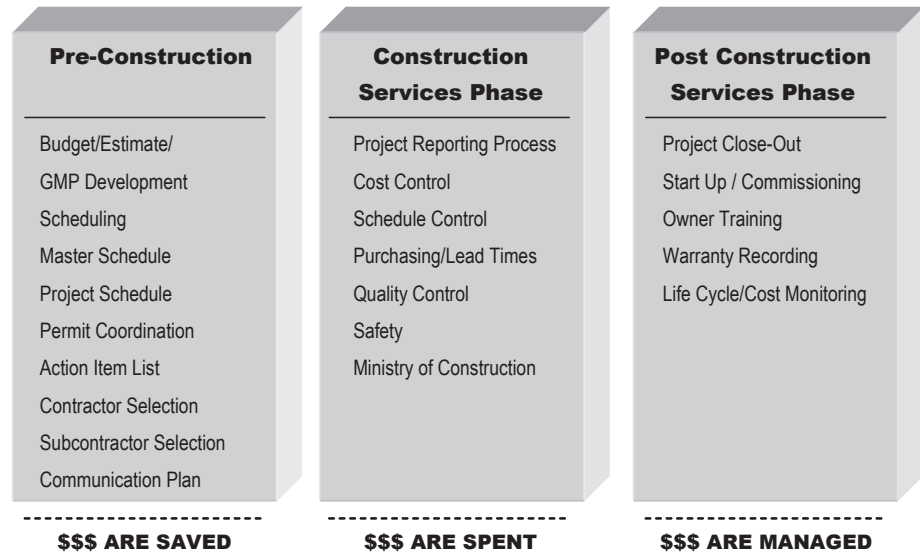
Pre-Construction

Budget/Estimate/
GMP Development
Scheduling
Master Schedule
Project Schedule
Permit Coordination
Action Item List
Contractor Selection
Subcontractor Selection
Communication Plan

$$$ ARE SAVED

Construction Services Phase

Project Reporting Process
Cost Control
Schedule Control
Purchasing/Lead Times
Quality Control
Safety
Ministry of Construction

$$$ ARE SPENT

Post Construction Services Phase

Project Close-Out
Start Up / Commissioning
Owner Training
Warranty Recording
Life Cycle/Cost Monitoring

$$$ ARE MANAGED